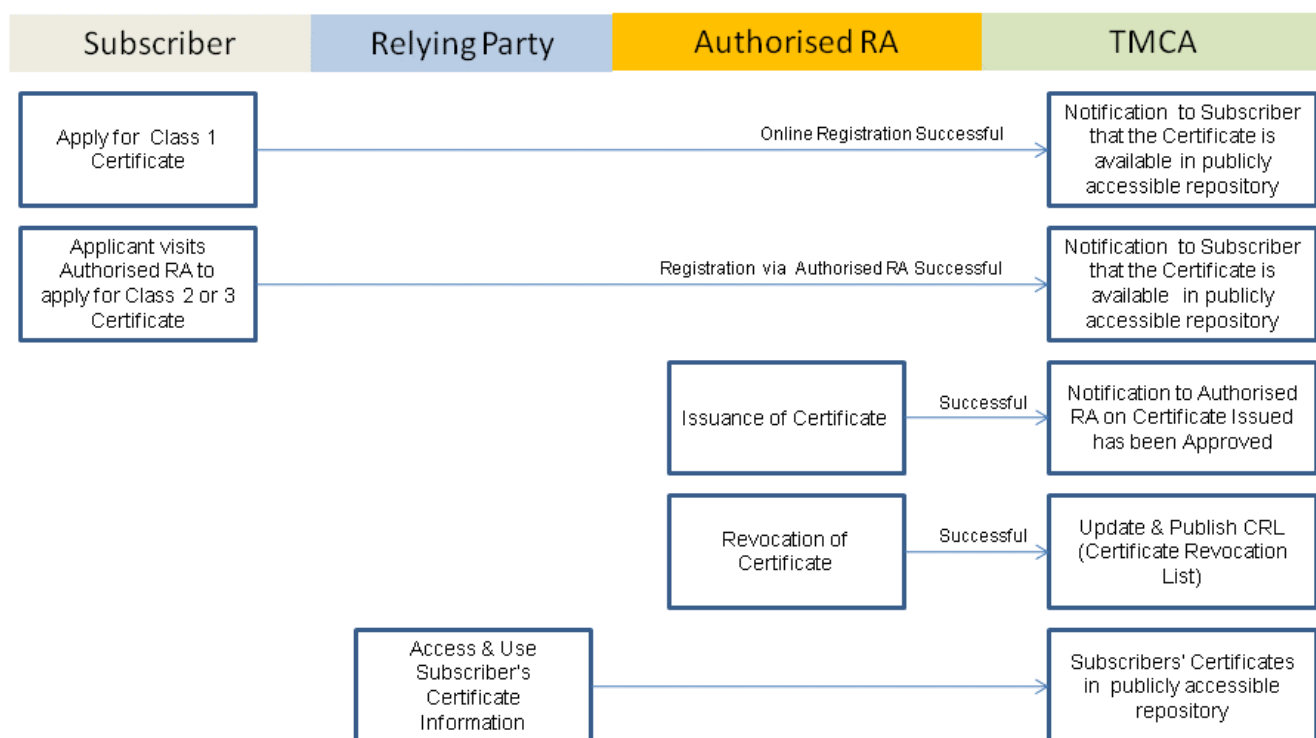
| Subscriber | Relying Party | Authorised RA | TMCA |
|---|---|---|---|

Apply for Class 1 Certificate

Online Registration Successful

Notification to Subscriber that the Certificate is available in publicly accessible repository

Applicant visits Authorised RA to apply for Class 2 or 3 Certificate

Registration via Authorised RA Successful

Notification to Subscriber that the Certificate is available in publicly accessible repository

Issuance of Certificate

Successful

Notification to Authorised RA on Certificate Issued has been Approved

Revocation of Certificate

Successful

Update & Publish CRL (Certificate Revocation List)

Access & Use Subscriber's Certificate Information

Subscribers' Certificates in publicly accessible repository